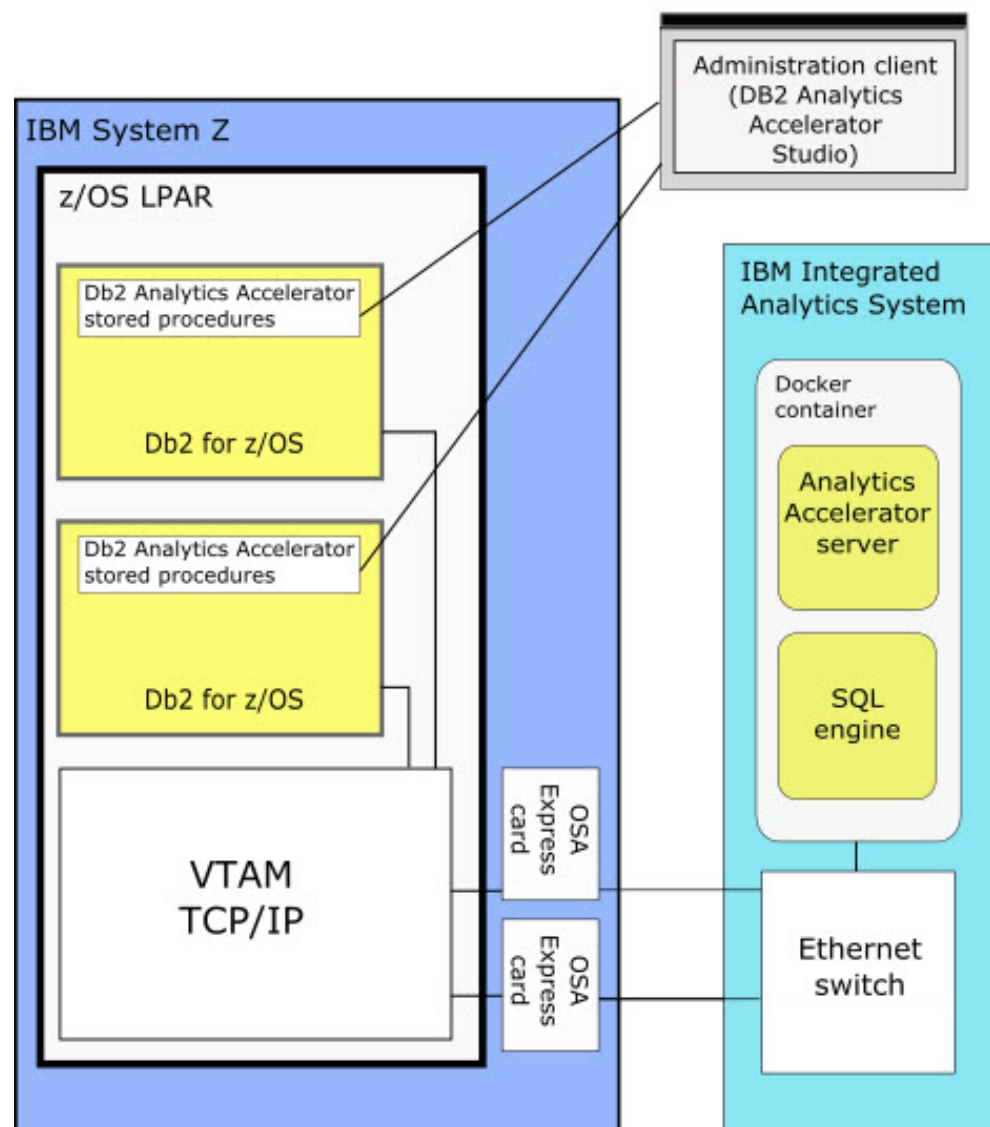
Administration client (DB2 Analytics Accelerator Studio)

IBM System Z

z/OS LPAR

Db2 Analytics Accelerator stored procedures

Db2 for z/OS

Db2 Analytics Accelerator stored procedures

Db2 for z/OS

VTAM TCP/IP

OSA Express card

OSA Express card

IBM Integrated Analytics System

Docker container

Analytics Accelerator server

SQL engine

Ethernet switch